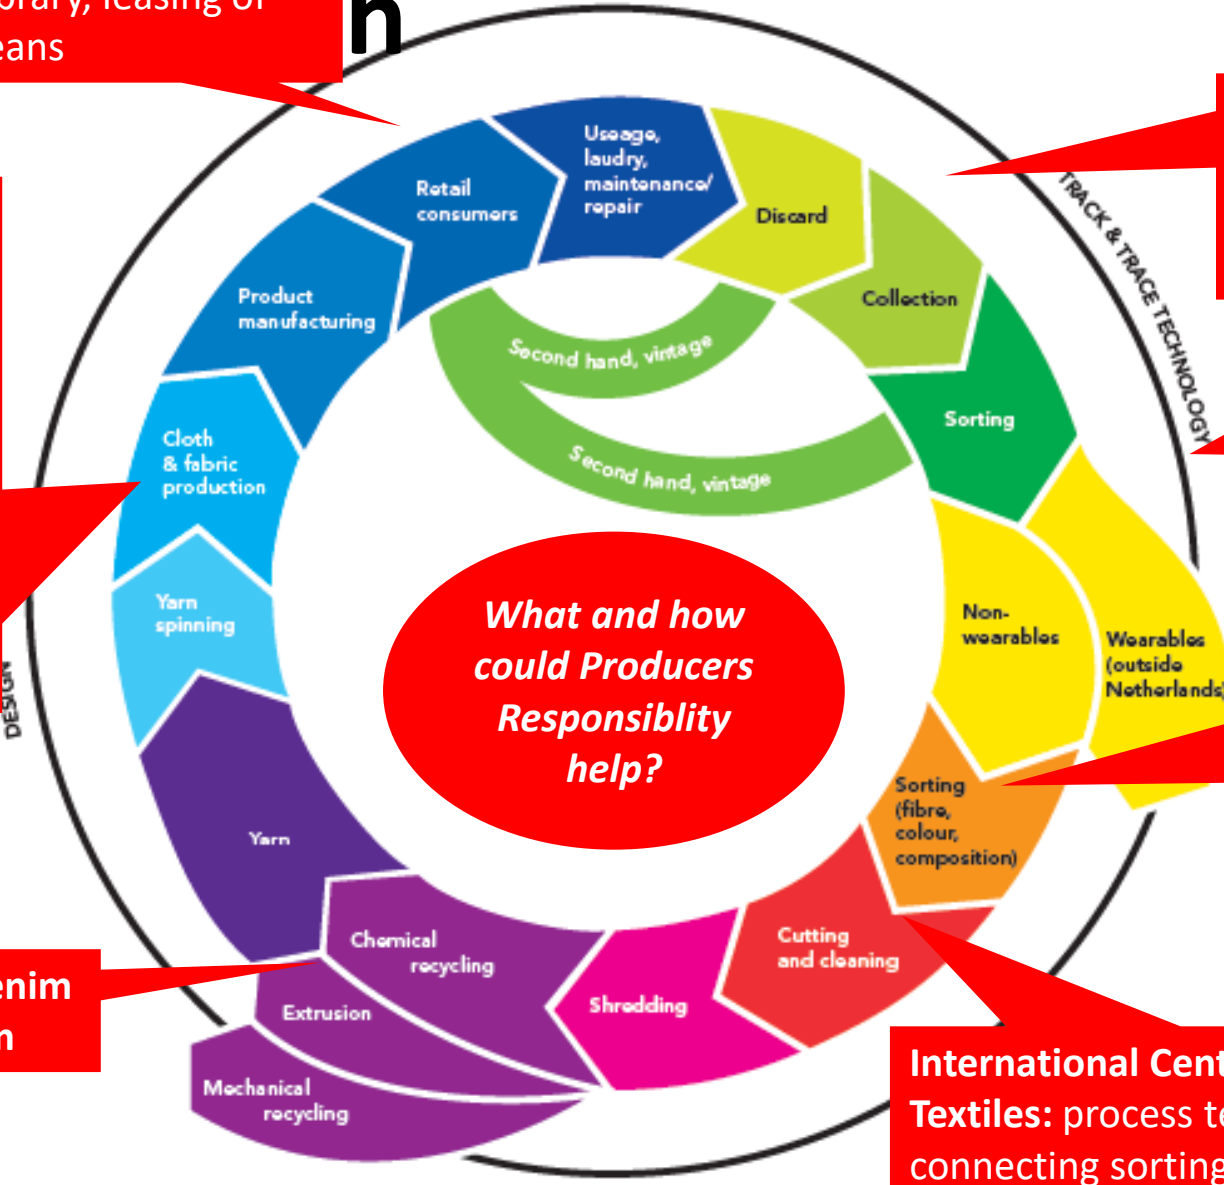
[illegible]brary, leasing of
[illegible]eans

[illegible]h

Retail consumers

Useage, laudry, maintenance/ repair

Discard

Collection

TRACK & TRACE TECHNOLOGY

Product manufacturing

Second hand, vintage

Second hand, vintage

Sorting

Cloth & fabric production

Yarn spinning

What and how could Producers Responsiblity help?

Non-wearables

Wearables (outside Netherlands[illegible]

DESIGN

Yarn

Sorting (fibre, colour, composition)

Chemical recycling

Cutting and cleaning

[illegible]enim
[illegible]n

Extrusion

Shredding

Mechanical recycling

International Cent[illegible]
Textiles: process te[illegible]
connecting sorting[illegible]